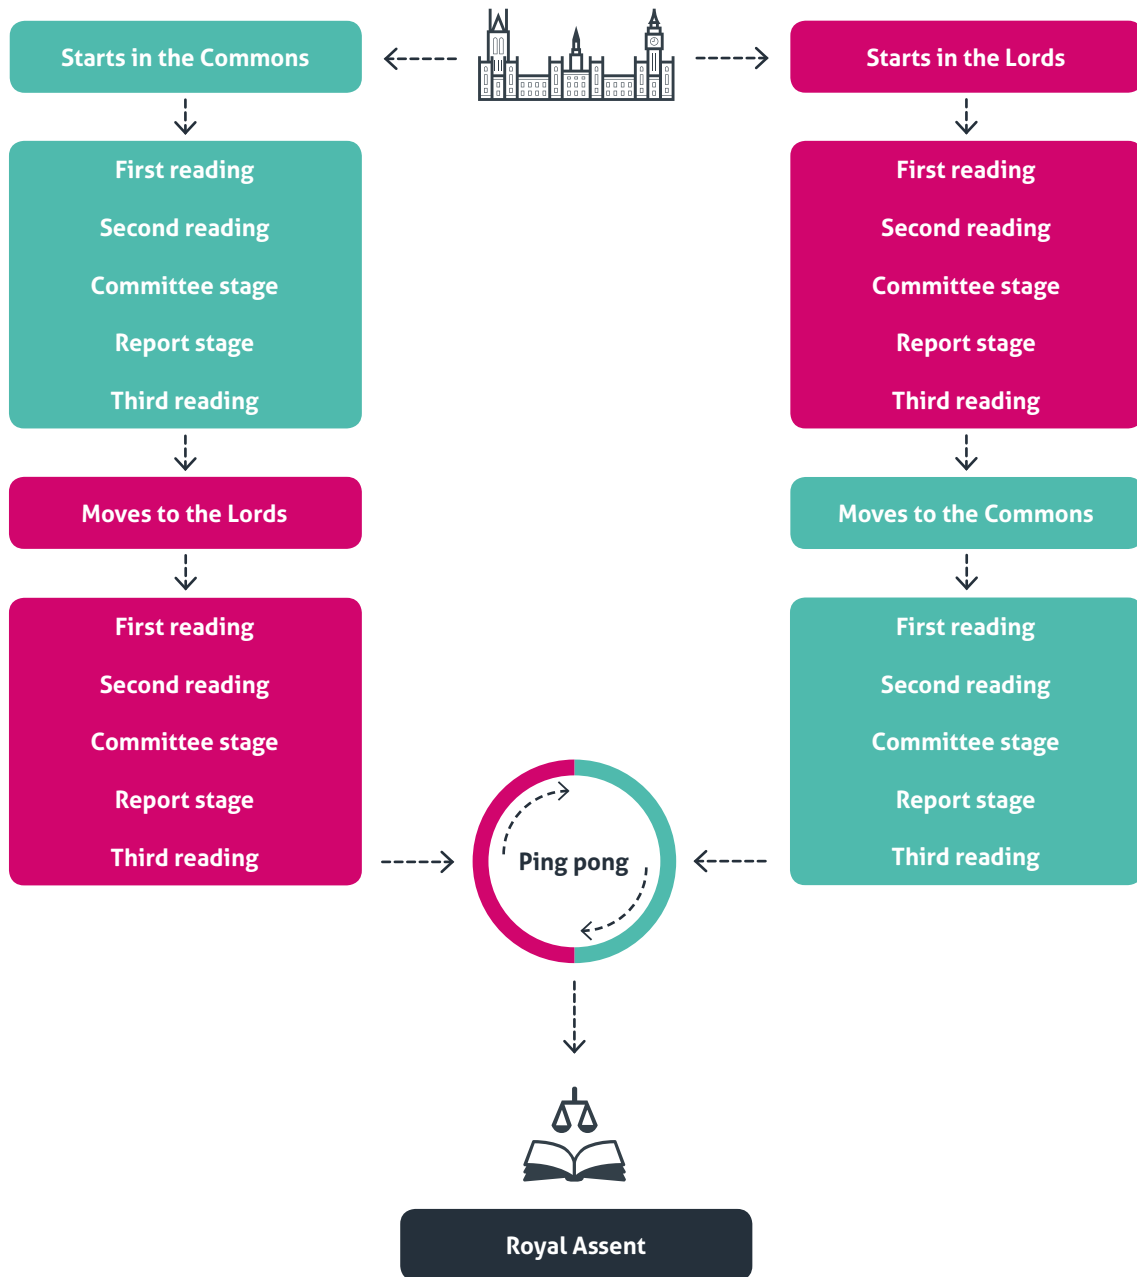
Starts in the Commons

Starts in the Lords

First reading

Second reading

Committee stage

Report stage

Third reading

First reading

Second reading

Committee stage

Report stage

Third reading

Moves to the Lords

Moves to the Commons

First reading

Second reading

Committee stage

Report stage

Third reading

First reading

Second reading

Committee stage

Report stage

Third reading

Ping pong

Royal Assent